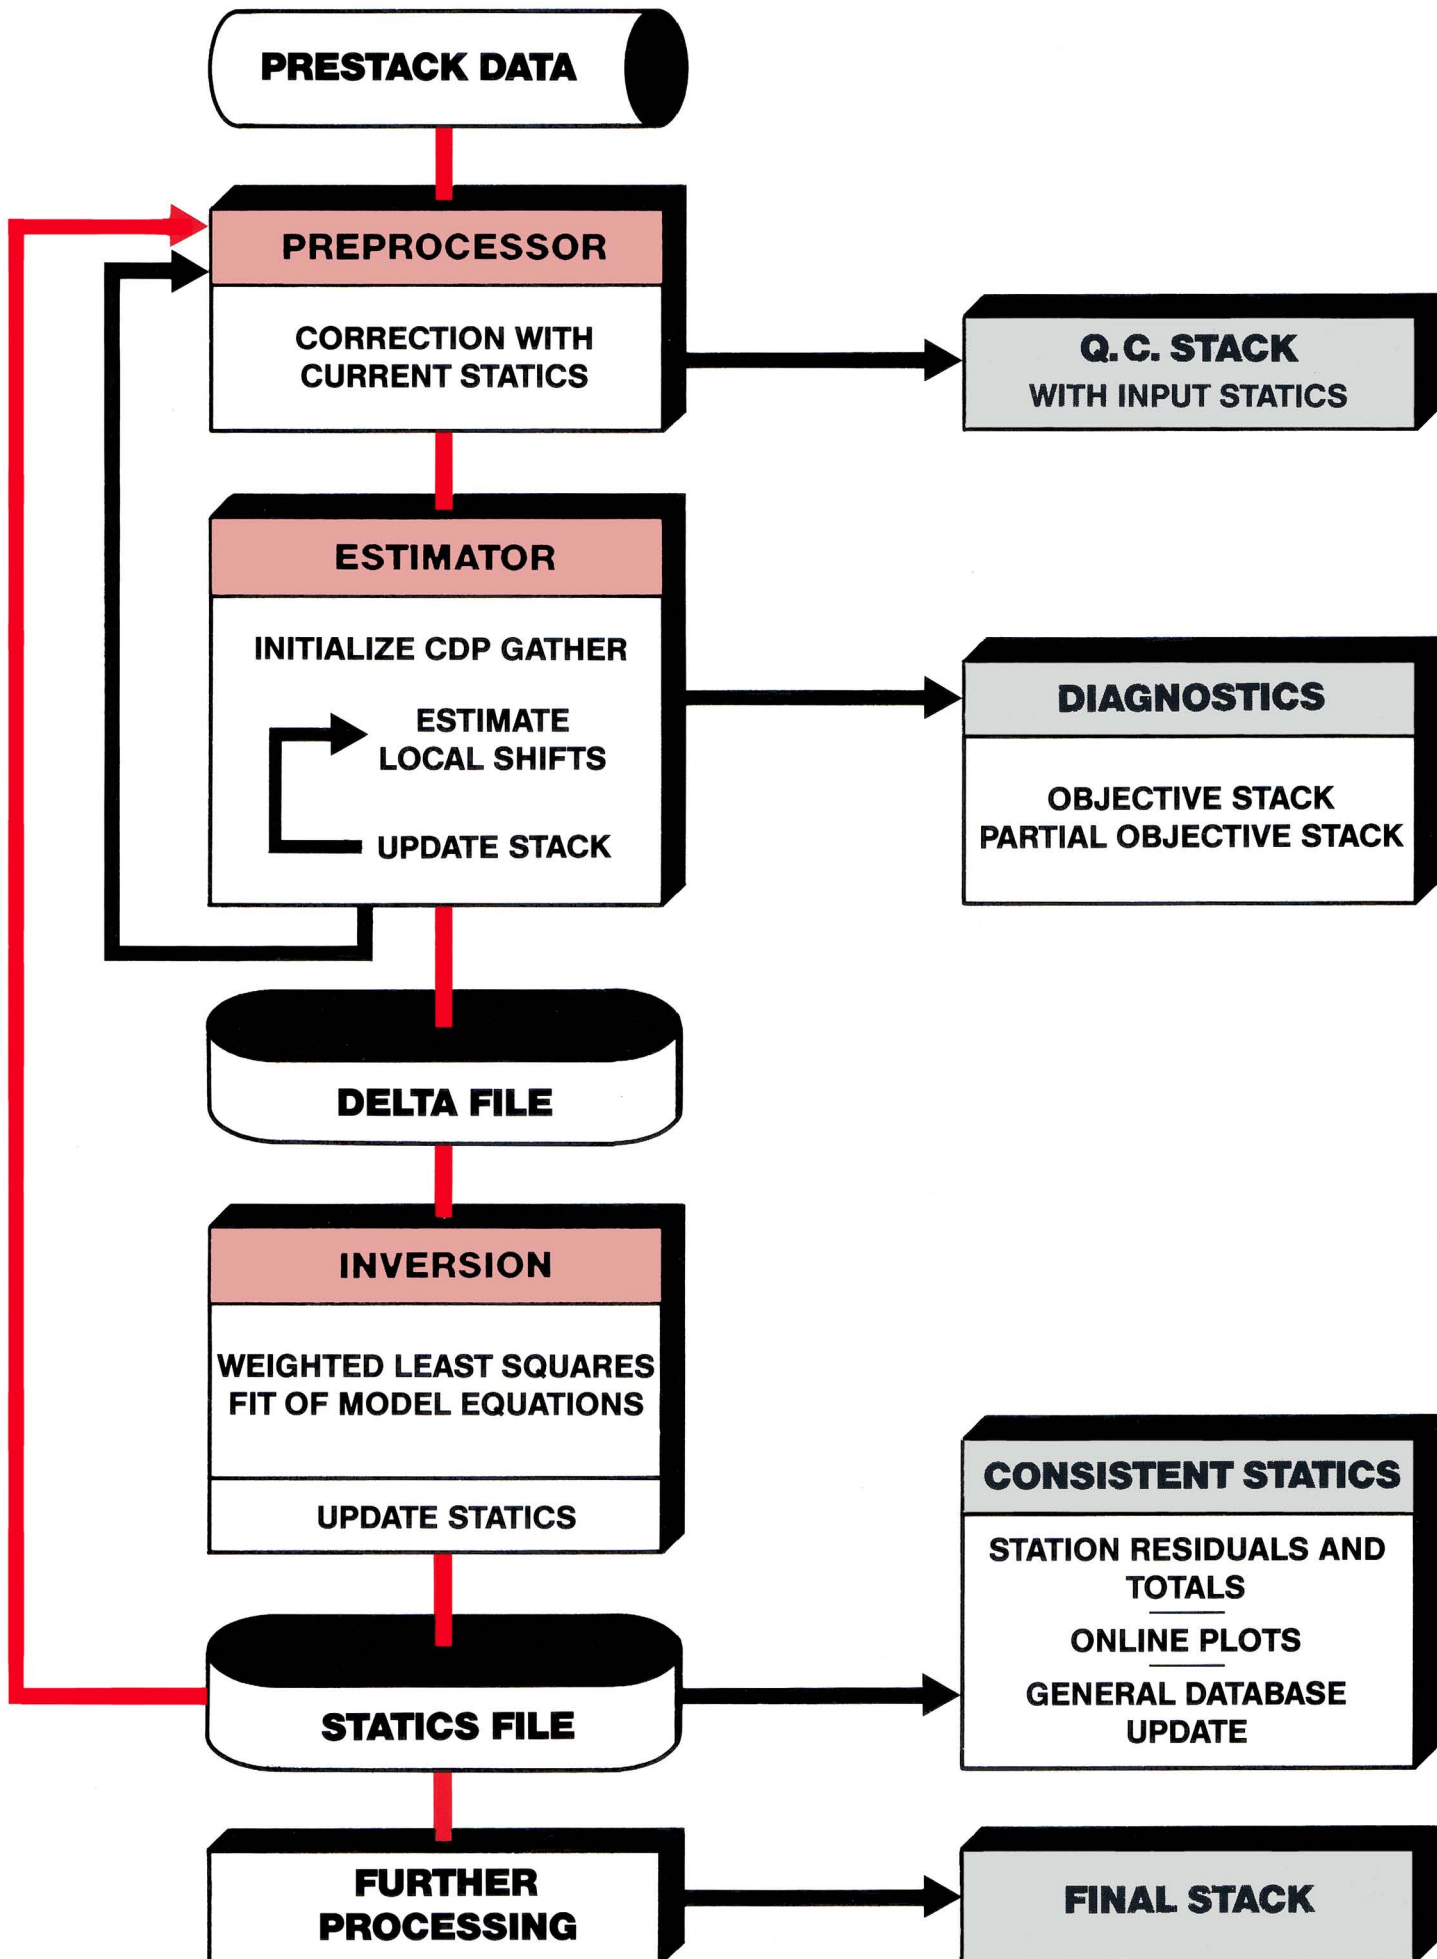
PRESTACK DATA

PREPROCESSOR

CORRECTION WITH CURRENT STATICS

Q.C. STACK
WITH INPUT STATICS

ESTIMATOR

INITIALIZE CDP GATHER

ESTIMATE LOCAL SHIFTS

UPDATE STACK

DIAGNOSTICS

OBJECTIVE STACK
PARTIAL OBJECTIVE STACK

DELTA FILE

INVERSION

WEIGHTED LEAST SQUARES FIT OF MODEL EQUATIONS

UPDATE STATICS

CONSISTENT STATICS

STATION RESIDUALS AND TOTALS

ONLINE PLOTS

GENERAL DATABASE UPDATE

STATICS FILE

FURTHER PROCESSING

FINAL STACK